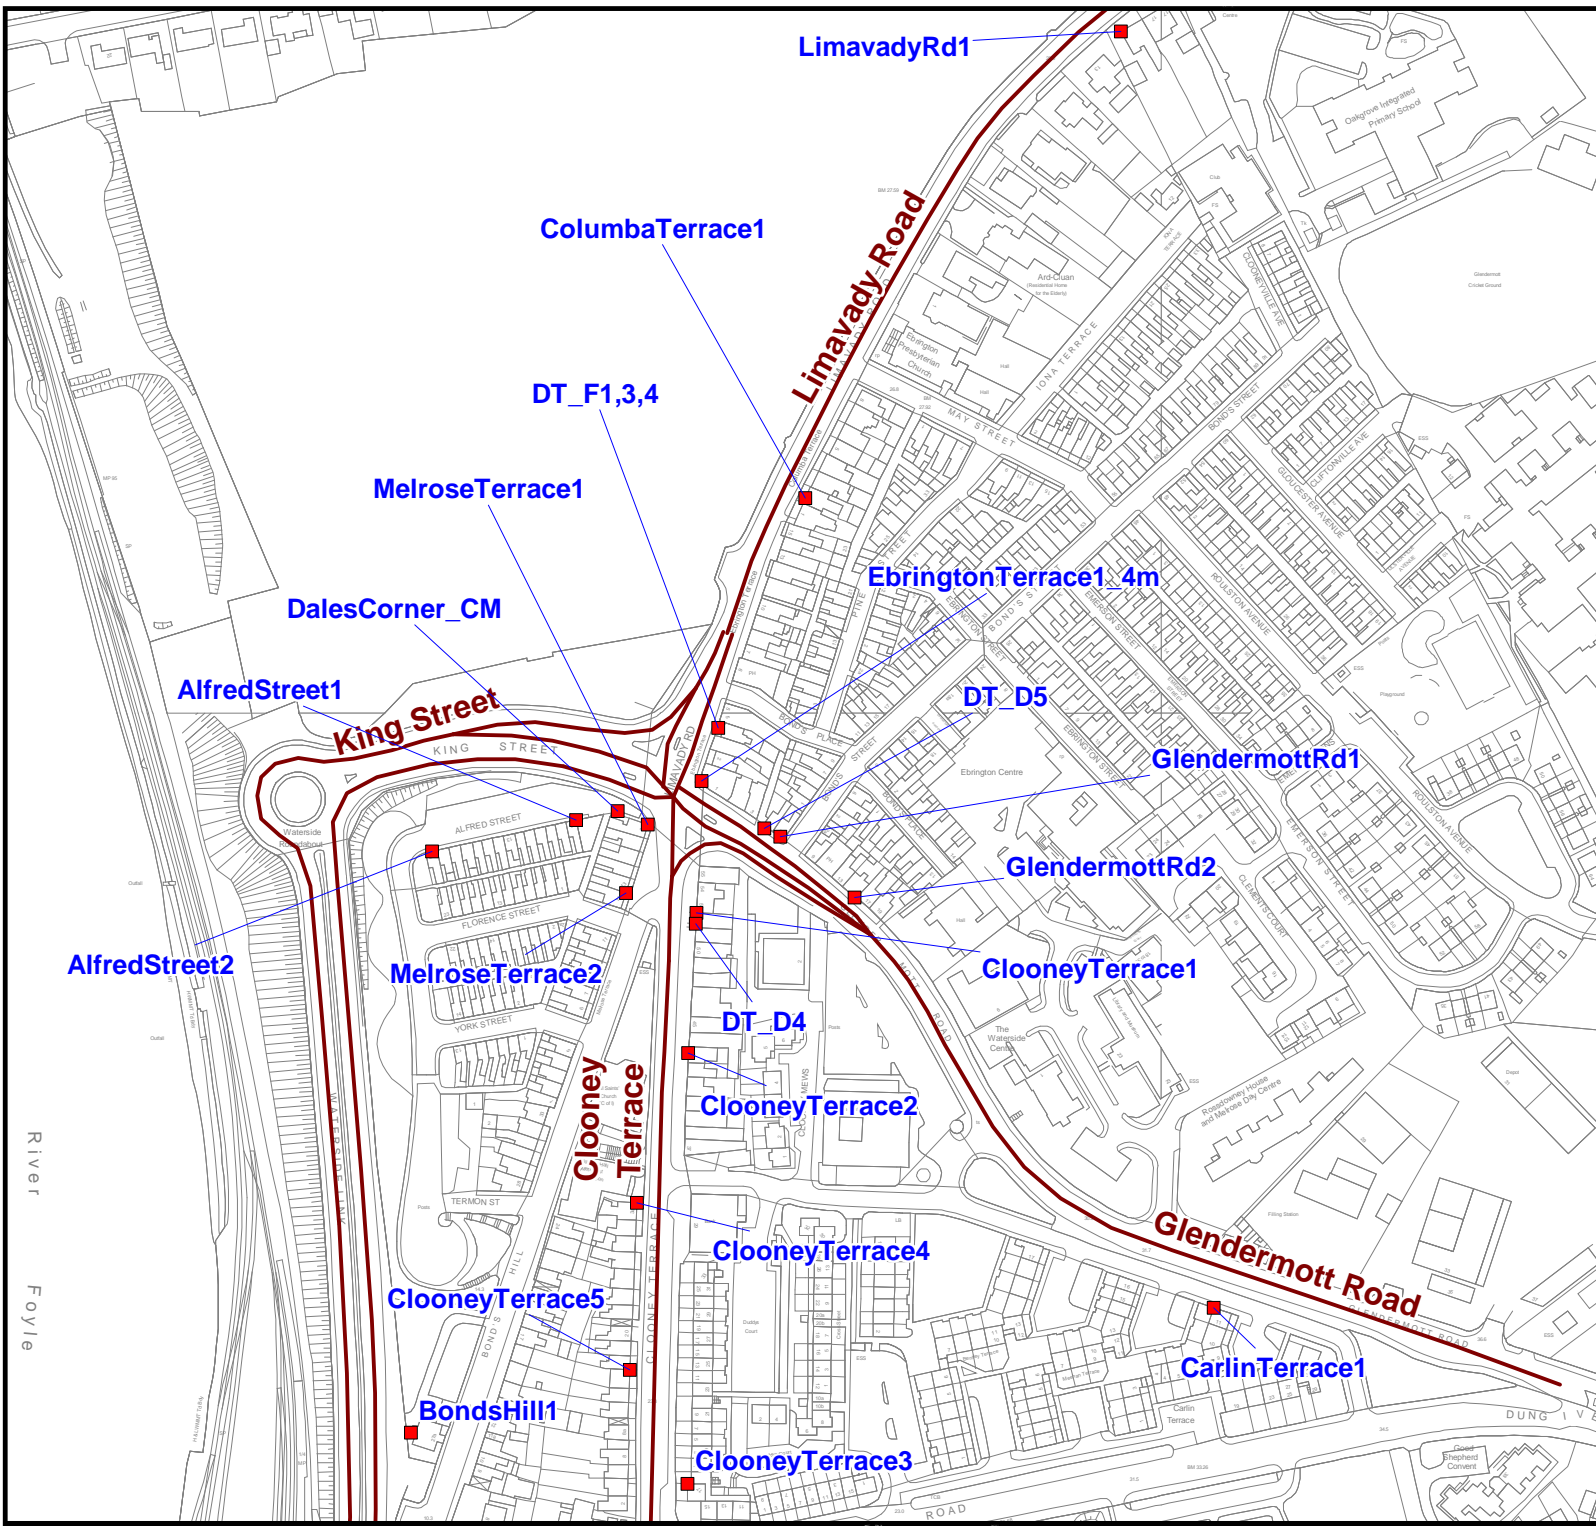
LimavadyRd1

Oakgrove Integrated Primary School

ColumbaTerrace1

Limavady Road

Ard-Cluan

Ebrington Presbyterian Church

IONA TERRACE

MAY STREET

BOND'S STREET

CLOONEYVILLE AVE

GLOUCESTER AVENUE

CLIFTONVILLE AVE

DT_F1,3,4

MelroseTerrace1

EbringtonTerrace1_4m

DalesCorner_CM

ROULSTON AVENUE

EMERSON STREET

AlfredStreet1

King Street

KING STREET

DT_D5

Ebrington Centre

GlendermottRd1

Waterside Roundabout

ALFRED STREET

FLORENCE STREET

GlendermottRd2

CLEMENTS COURT

EMERSON STREET

ROULSTON AVENUE

AlfredStreet2

MelroseTerrace2

ClooneyTerrace1

YORK STREET

DT_D4

The Waterside Centre

ClooneyTerrace2

Clooney Terrace

Rossdowney House and Melrose Day Centre

River Foyle

WATERSIDE LINK

TERMON ST

ClooneyTerrace4

Glendermott Road

ClooneyTerrace5

BOND'S HILL

CLOONEY TERRACE

CarlinTerrace1

BondsHill1

Carlin Terrace

DUNGIVEN

ClooneyTerrace3

Good Shepherd Convent

ROAD